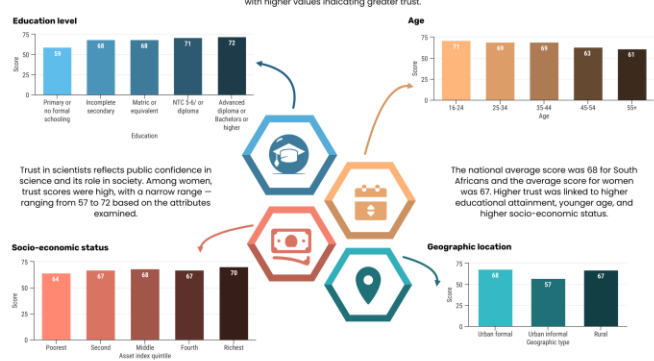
with higher values indicating greater trust.

Education level

Score
100
75
50
25
0

59 Primary or no formal schooling
68 Incomplete secondary
68 Matric or equivalent
71 NTC 5-6/ or diploma
72 Advanced diploma or Bachelors or higher

Education

Age

Score
100
75
50
25
0

71 16-24
69 25-34
69 35-44
63 45-54
61 55+

Age

Trust in scientists reflects public confidence in science and its role in society. Among women, trust scores were high, with a narrow range — ranging from 57 to 72 based on the attributes examined.

The national average score was 68 for South Africans and the average score for women was 67. Higher trust was linked to higher educational attainment, younger age, and higher socio-economic status.

Socio-economic status

Score
100
75
50
25
0

64 Poorest
67 Second
68 Middle
67 Fourth
70 Richest

Asset index quintile

Geographic location

Score
75
50
25
0

68 Urban formal
57 Urban informal
67 Rural

Geographic type